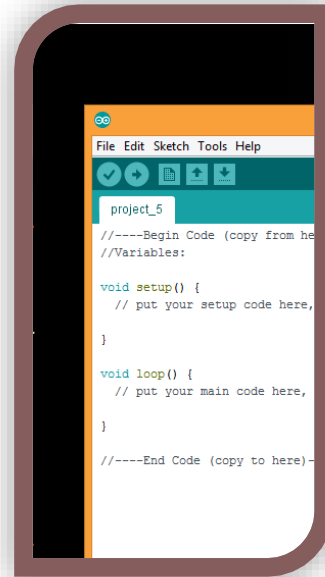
File Edit Sketch Tools Help

project_5

//----Begin Code (copy from he
//Variables:

void setup() {
  // put your setup code here,

}

void loop() {
  // put your main code here,

}

//----End Code (copy to here)-